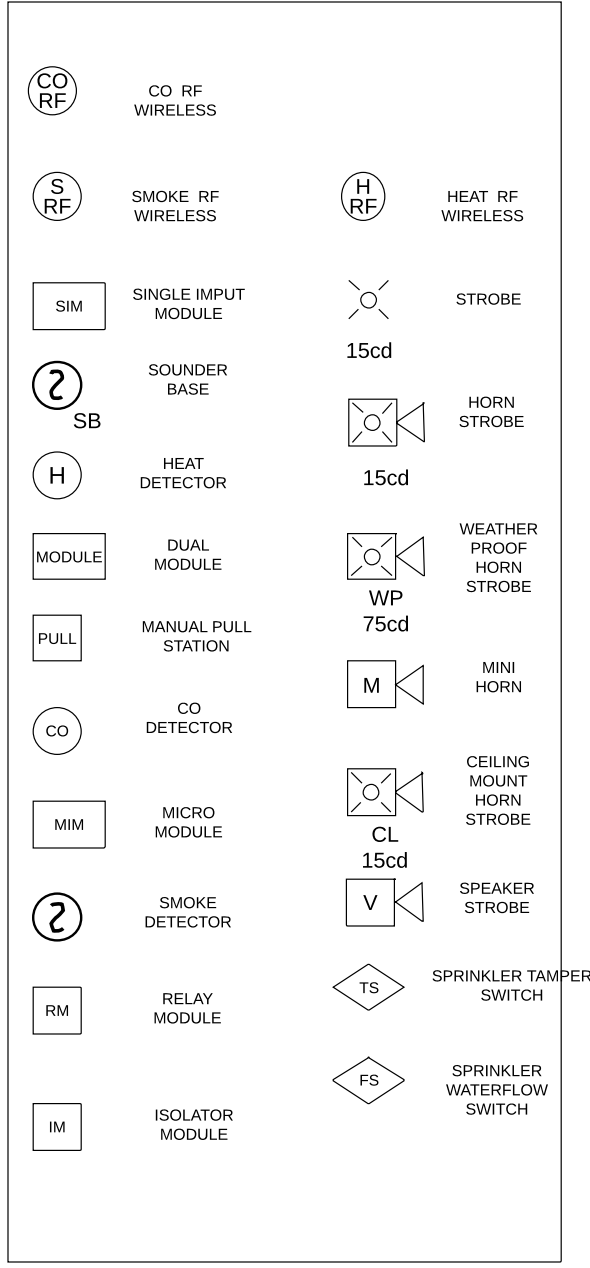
CO RF

CO RF WIRELESS

S RF

SMOKE RF WIRELESS

H RF

HEAT RF WIRELESS

SIM

SINGLE IMPUT MODULE

STROBE

15cd

SB

SOUNDER BASE

HORN STROBE

15cd

H

HEAT DETECTOR

MODULE

DUAL MODULE

WEATHER PROOF HORN STROBE

WP 75cd

PULL

MANUAL PULL STATION

M

MINI HORN

CO

CO DETECTOR

CEILING MOUNT HORN STROBE

CL 15cd

MIM

MICRO MODULE

V

SPEAKER STROBE

SMOKE DETECTOR

TS

SPRINKLER TAMPER SWITCH

RM

RELAY MODULE

FS

SPRINKLER WATERFLOW SWITCH

IM

ISOLATOR MODULE